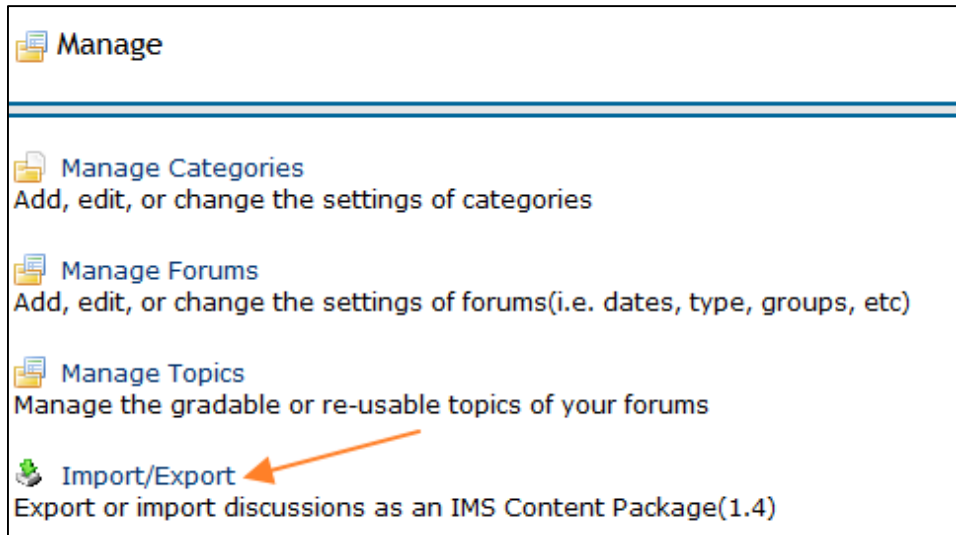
Manage

Manage Categories
Add, edit, or change the settings of categories

Manage Forums
Add, edit, or change the settings of forums(i.e. dates, type, groups, etc)

Manage Topics
Manage the gradable or re-usable topics of your forums

Import/Export
Export or import discussions as an IMS Content Package(1.4)